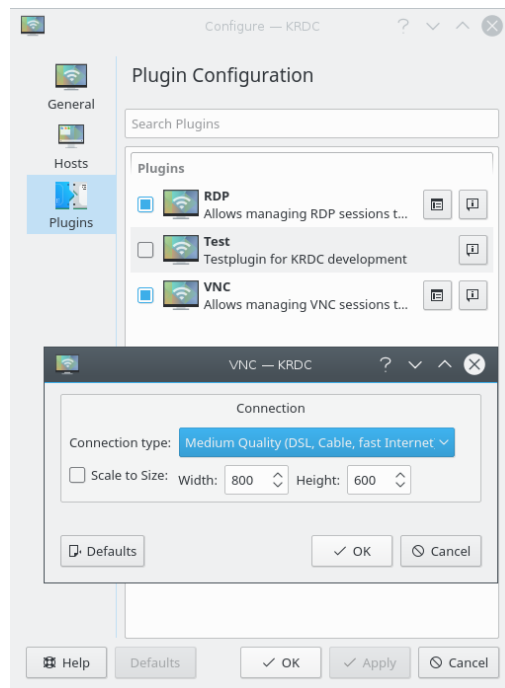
Configure — KRDC

General

Hosts

Plugins

Plugin Configuration

Search Plugins

Plugins

RDP
Allows managing RDP sessions t...

Test
Testplugin for KRDC development

VNC
Allows managing VNC sessions t...

VNC — KRDC

Connection

Connection type: Medium Quality (DSL, Cable, fast Internet

Scale to Size: Width: 800 Height: 600

Defaults

OK

Cancel

Help

Defaults

OK

Apply

Cancel